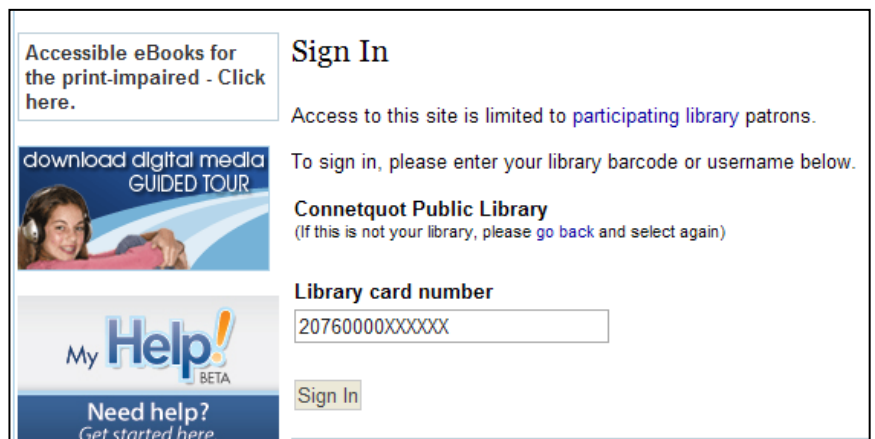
Accessible eBooks for the print-impaired - Click here.

download digital media
GUIDED TOUR

My Help! BETA

Need help?
Get started here

Sign In

Access to this site is limited to participating library patrons.

To sign in, please enter your library barcode or username below.

Connetquot Public Library
(If this is not your library, please go back and select again)

Library card number

20760000XXXXXX

Sign In